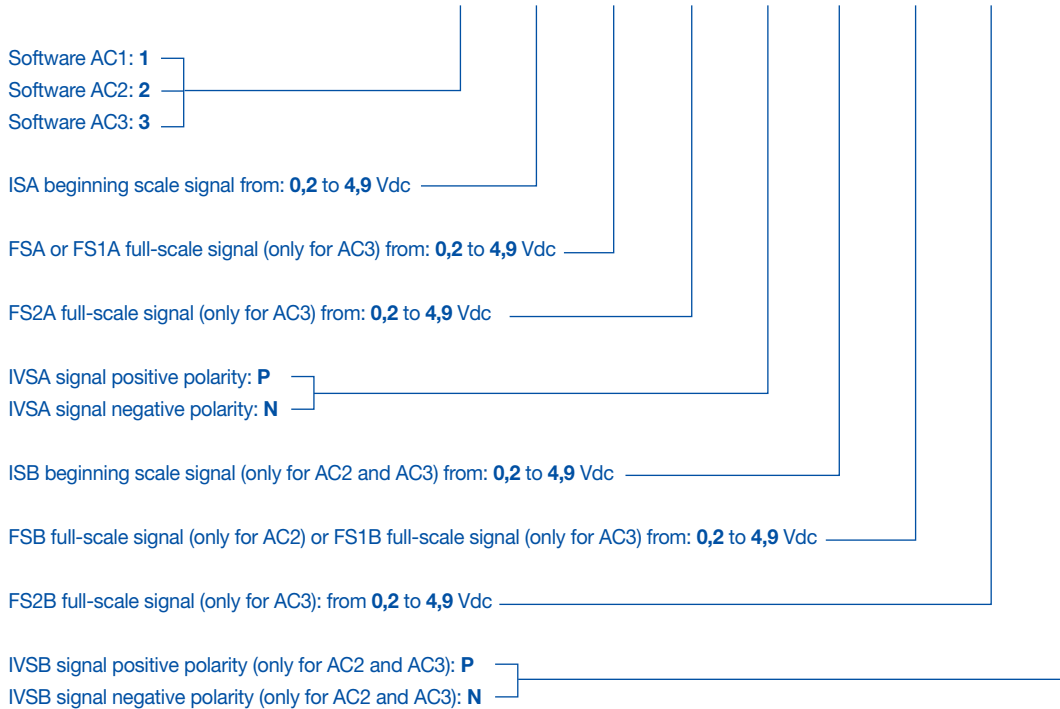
Software AC1: **1**
Software AC2: **2**
Software AC3: **3**

ISA beginning scale signal from: **0,2** to **4,9** Vdc

FSA or FS1A full-scale signal (only for AC3) from: **0,2** to **4,9** Vdc

FS2A full-scale signal (only for AC3) from: **0,2** to **4,9** Vdc

IVSA signal positive polarity: **P**
IVSA signal negative polarity: **N**

ISB beginning scale signal (only for AC2 and AC3) from: **0,2** to **4,9** Vdc

FSB full-scale signal (only for AC2) or FS1B full-scale signal (only for AC3) from: **0,2** to **4,9** Vdc

FS2B full-scale signal (only for AC3): from **0,2** to **4,9** Vdc

IVSB signal positive polarity (only for AC2 and AC3): **P**
IVSB signal negative polarity (only for AC2 and AC3): **N**